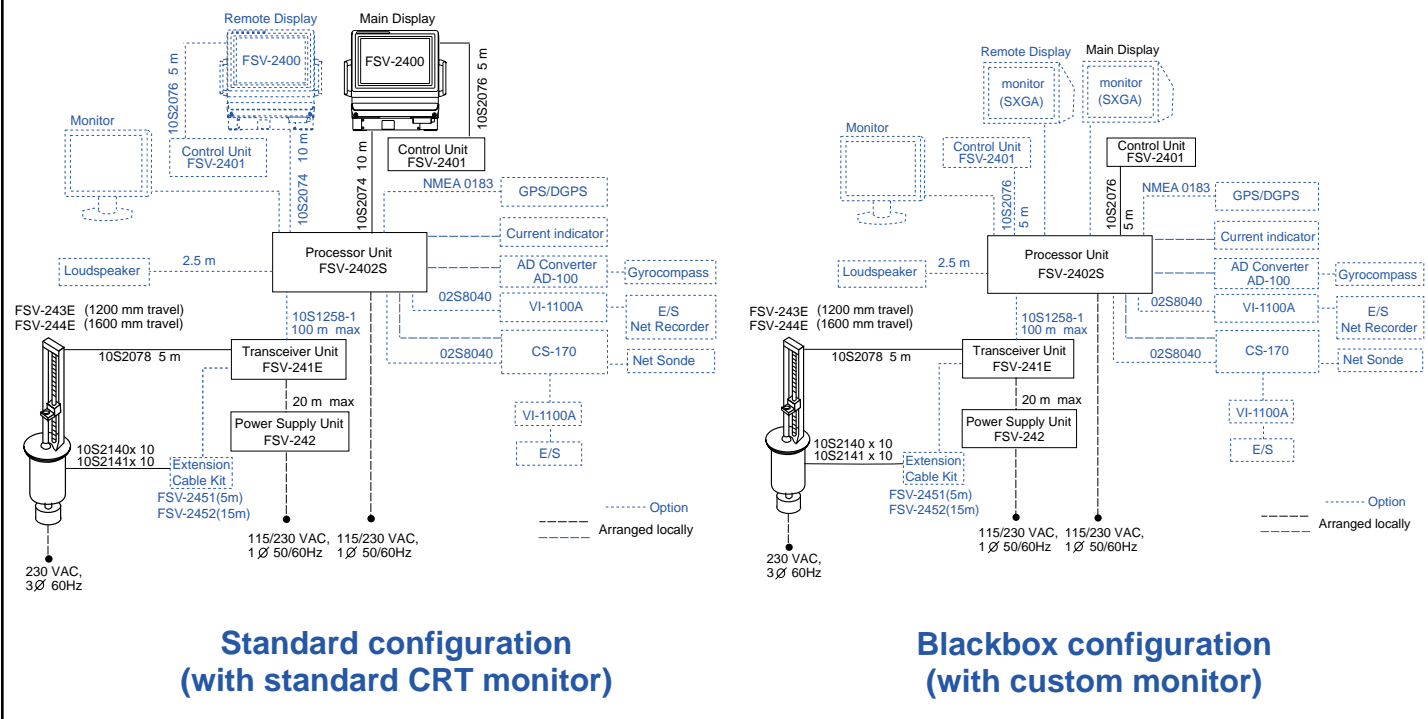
Remote Display

FSV-2400

10S2076 5 m

Main Display

FSV-2400

10S2076 5 m

Monitor

Control Unit
FSV-2401

10S2074 10 m

10S2074 10 m

Control Unit
FSV-2401

NMEA 0183

GPS/DGPS

Current indicator

Processor Unit
FSV-2402S

Loudspeaker

2.5 m

AD Converter
AD-100

Gyrocompass

FSV-243E (1200 mm travel)
FSV-244E (1600 mm travel)

10S1258-1
100 m max

02S8040

VI-1100A

E/S
Net Recorder

10S2078 5 m

Transceiver Unit
FSV-241E

02S8040

CS-170

Net Sonde

20 m max

Power Supply Unit
FSV-242

VI-1100A

10S2140x 10
10S2141x 10

Extension
Cable Kit

E/S

FSV-2451(5m)
FSV-2452(15m)

Option

Arranged locally

115/230 VAC,
1$\varnothing$ 50/60Hz

115/230 VAC,
1$\varnothing$ 50/60Hz

230 VAC,
3$\varnothing$ 60Hz

Standard configuration
(with standard CRT monitor)

Remote Display

Main Display

monitor
(SXGA)

monitor
(SXGA)

Monitor

Control Unit
FSV-2401

Control Unit
FSV-2401

10S2076 5 m

10S2076 5 m

NMEA 0183

GPS/DGPS

Current indicator

Processor Unit
FSV-2402S

Loudspeaker

2.5 m

AD Converter
AD-100

Gyrocompass

FSV-243E (1200 mm travel)
FSV-244E (1600 mm travel)

10S1258-1
100 m max

02S8040

VI-1100A

E/S
Net Recorder

10S2078 5 m

Transceiver Unit
FSV-241E

02S8040

CS-170

Net Sonde

20 m max

Power Supply Unit
FSV-242

VI-1100A

10S2140 x 10
10S2141 x 10

Extension
Cable Kit

E/S

FSV-2451(5m)
FSV-2452(15m)

Option

Arranged locally

115/230 VAC,
1$\varnothing$ 50/60Hz

115/230 VAC,
1$\varnothing$ 50/60Hz

230 VAC,
3$\varnothing$ 60Hz

Blackbox configuration
(with custom monitor)